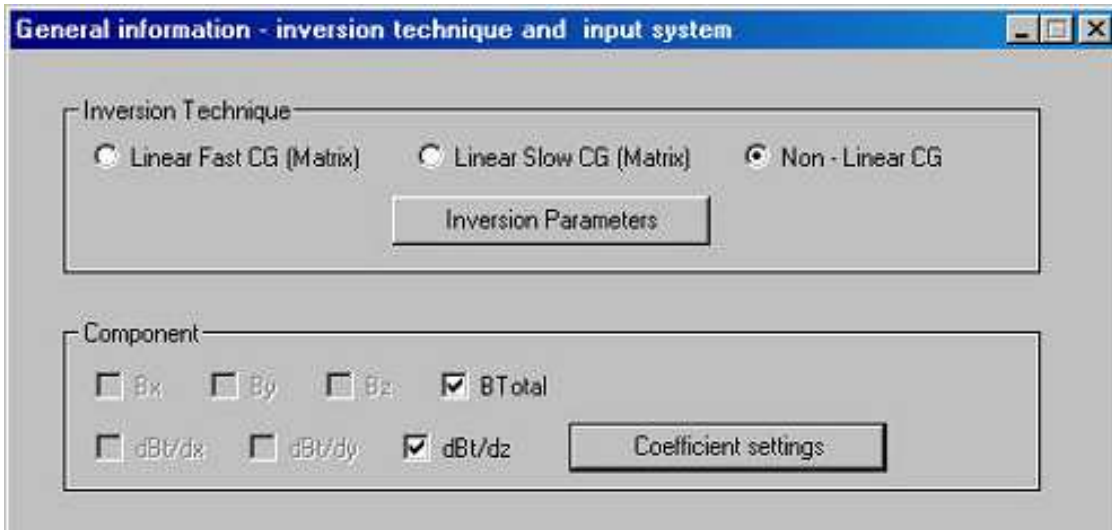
General information - inversion technique and input system

Inversion Technique

Linear Fast CG (Matrix)
Linear Slow CG (Matrix)
Non - Linear CG

Inversion Parameters

Component

Bx
By
Bz
BTotal

dBt/dx
dBt/dy
dBt/dz

Coefficient settings